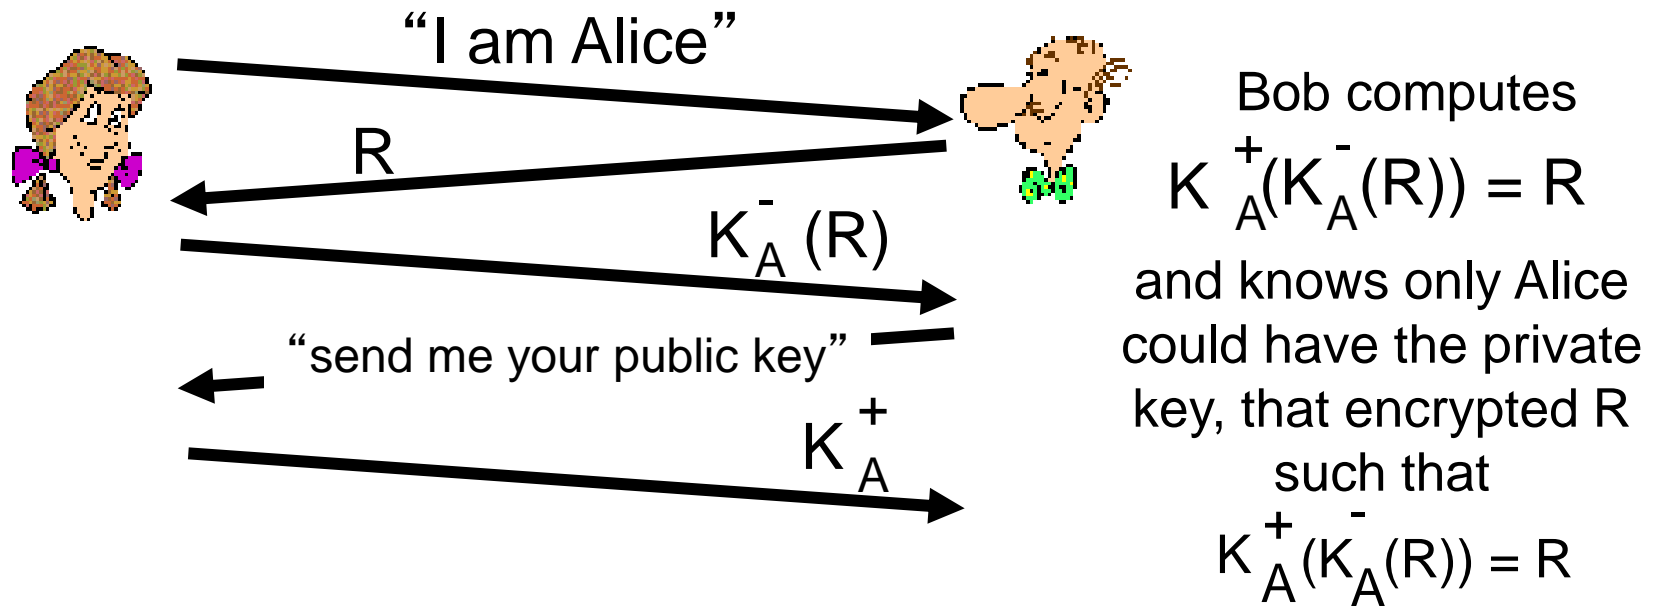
“I am Alice”

R

$K_A^-(R)$

“send me your public key”

$K_A^+$

Bob computes

$K_A^+(K_A^-(R)) = R$

and knows only Alice could have the private key, that encrypted R such that

$K_A^+(K_A^-(R)) = R$